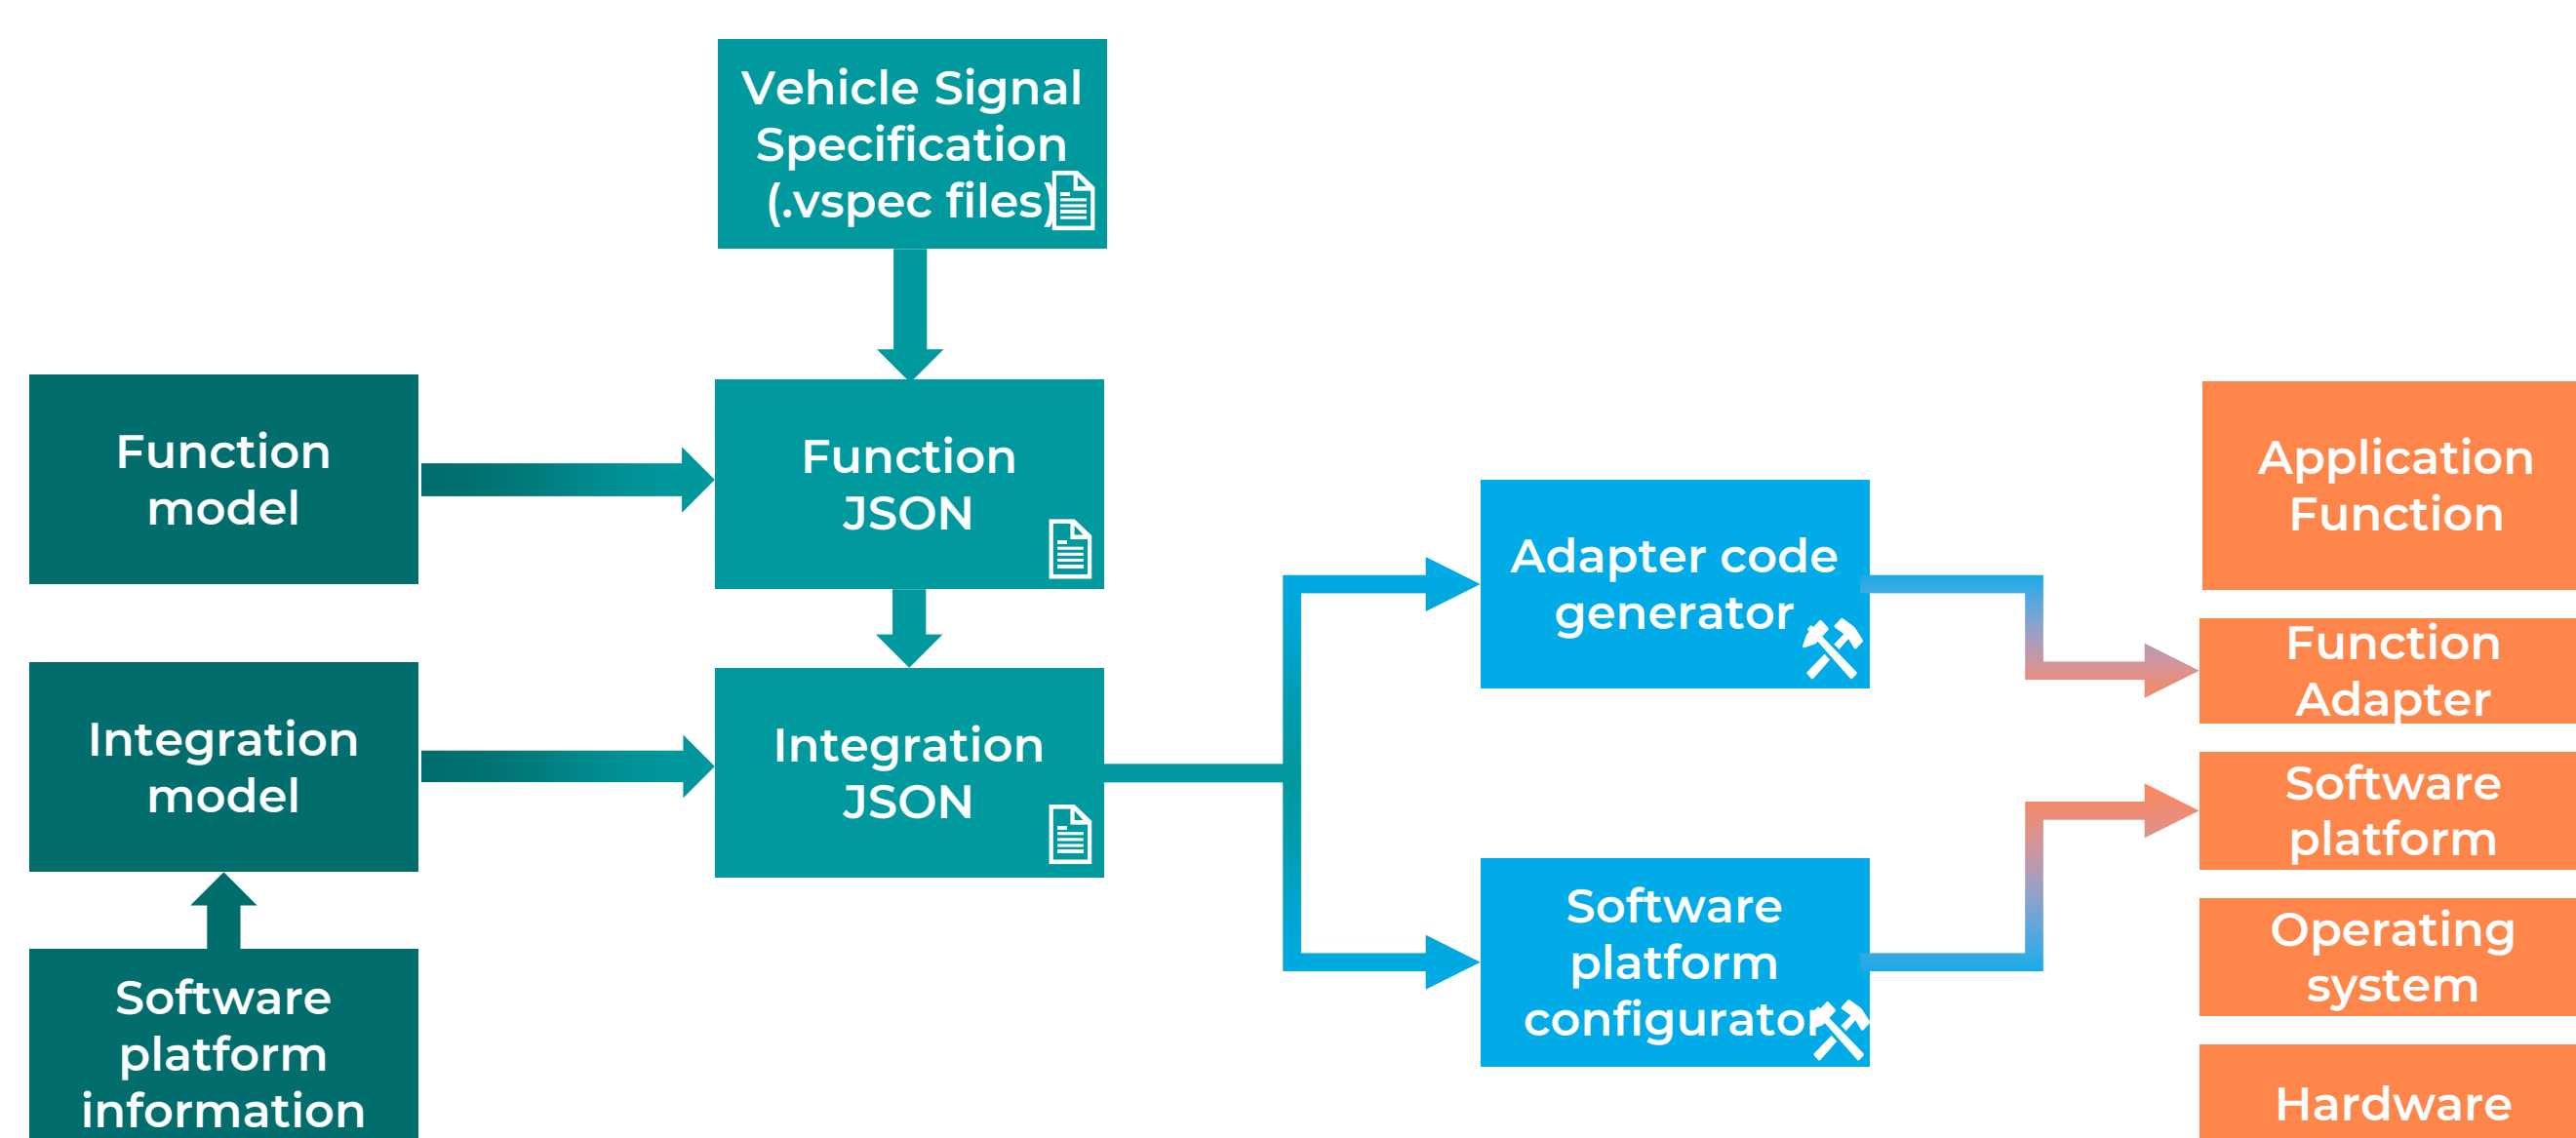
Vehicle Signal Specification (.vspec files)

Function model

Function JSON

Integration model

Integration JSON

Software platform information

Adapter code generator

Software platform configurator

Application Function

Function Adapter

Software platform

Operating system

Hardware